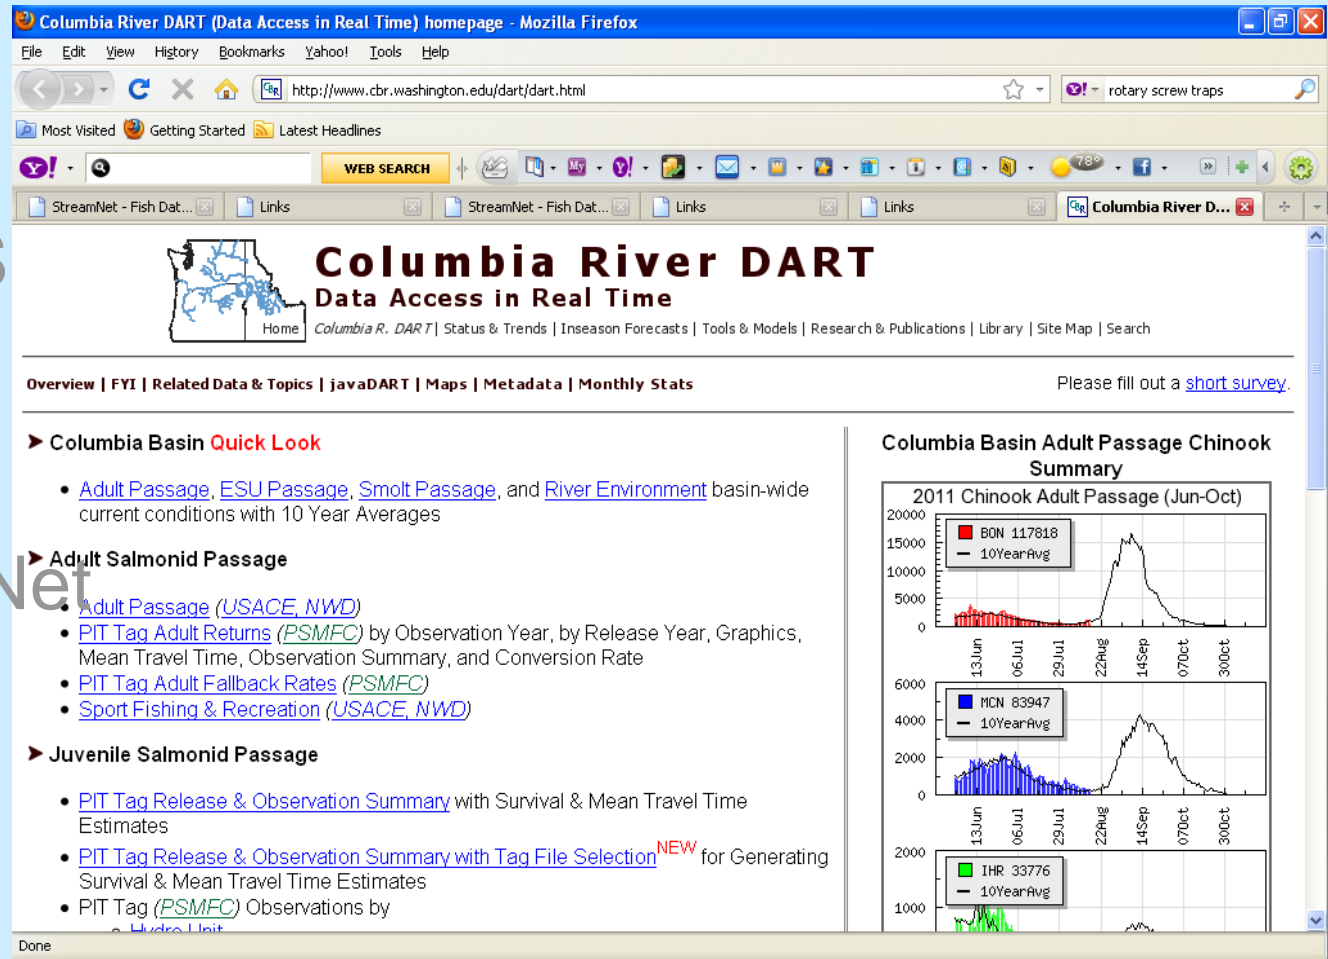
Columbia River DART (Data Access in Real Time) homepage - Mozilla Firefox

File Edit View History Bookmarks Yahoo! Tools Help

http://www.cbr.washington.edu/dart/dart.html

rotary screw traps

Most Visited Getting Started Latest Headlines

WEB SEARCH

78°

StreamNet - Fish Dat... Links StreamNet - Fish Dat... Links Links Columbia River D...

Columbia River DART
Data Access in Real Time

Home | Columbia R. DART | Status & Trends | Inseason Forecasts | Tools & Models | Research & Publications | Library | Site Map | Search

Overview | FYI | Related Data & Topics | javaDART | Maps | Metadata | Monthly Stats

Please fill out a short survey.

Columbia Basin Quick Look

- Adult Passage, ESU Passage, Smolt Passage, and River Environment basin-wide current conditions with 10 Year Averages

Adult Salmonid Passage

- Adult Passage (USACE, NWD)
- PIT Tag Adult Returns (PSMFC) by Observation Year, by Release Year, Graphics, Mean Travel Time, Observation Summary, and Conversion Rate
- PIT Tag Adult Fallback Rates (PSMFC)
- Sport Fishing & Recreation (USACE, NWD)

Juvenile Salmonid Passage

- PIT Tag Release & Observation Summary with Survival & Mean Travel Time Estimates
- PIT Tag Release & Observation Summary with Tag File Selection$^{NEW}$ for Generating Survival & Mean Travel Time Estimates
- PIT Tag (PSMFC) Observations by
  - Hydro Unit

Columbia Basin Adult Passage Chinook Summary

2011 Chinook Adult Passage (Jun-Oct)

20000 15000 10000 5000 0
BON 117818
10YearAvg
13Jun 06Jul 29Jul 22Aug 14Sep 07Oct 30Oct

6000 4000 2000 0
MCN 83947
10YearAvg
13Jun 06Jul 29Jul 22Aug 14Sep 07Oct 30Oct

2000 1000
IHR 33776
10YearAvg

Net

Done